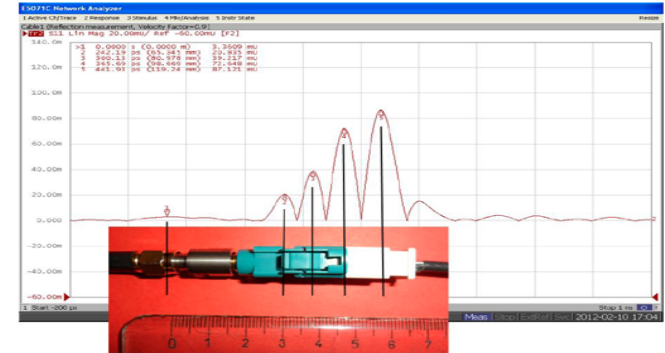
E5071C Network Analyzer
1 Active Ch/Trace 2 Response 3 Stimulus 4 Mkr/Analysis 5 Instr State Resize
Cable1 (Reflection measurement, Velocity Factor=0.9)
Tr2 S11 Lin Mag 20.00mU/ Ref -60.00mU [F2]

| | | | |
|---|---|---|---|
| >1 | 0.0000 s (0.0000 m) | 3.3509 mU |
| 2 | 242.19 ps (65.345 mm) | 20.835 mU |
| 3 | 300.13 ps (80.978 mm) | 39.217 mU |
| 4 | 365.69 ps (98.665 mm) | 71.648 mU |
| 5 | 441.91 ps (119.24 mm) | 87.121 mU |

140.0m
120.0m
100.0m
80.00m
60.00m
40.00m
20.00m
0.000
-20.00m
-40.00m
-60.00m

1 2 3 4 5

1 Start -200 ps
Stop 1 ns
Meas Stop ExtRef Svc 2012-02-10 17:04

0 1 2 3 4 5 6 7